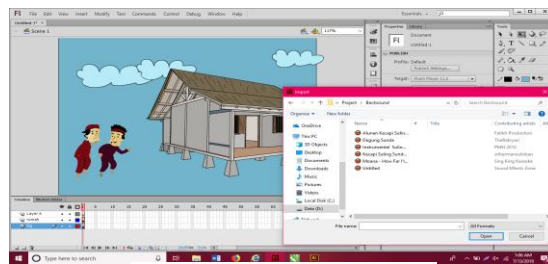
Fl File Edit View Insert Modify Text Commands Control Debug Window Help
Essentials
Untitled-1*
Scene 1
117%
Properties Library
Document
Untitled-1
PUBLISH
Profile: Default
Target: Flash Player
Import
Project › Backsound
Search Backsound
Organize New folder
OneDrive
This PC
3D Objects
Desktop
Documents
Downloads
Music
Pictures
Videos
Local Disk (C:)
Data (D:)
Name
#
Title
Contributing artists
Alunan Kecapi Sulin...
Degung Sunda
Instrumental Sulin...
Kecapi Suling Sund...
Mianca - How Far I'l...
Untitled
Fatikh Production
Tradisional
Mahi 2010
anfsarmanulindan
Sing King Karaoke
Sound Effects Gone
File name:
All Formats
Open
Cancel
Timeline
Layer 4
Layer 3
Layer 2
Type here to search